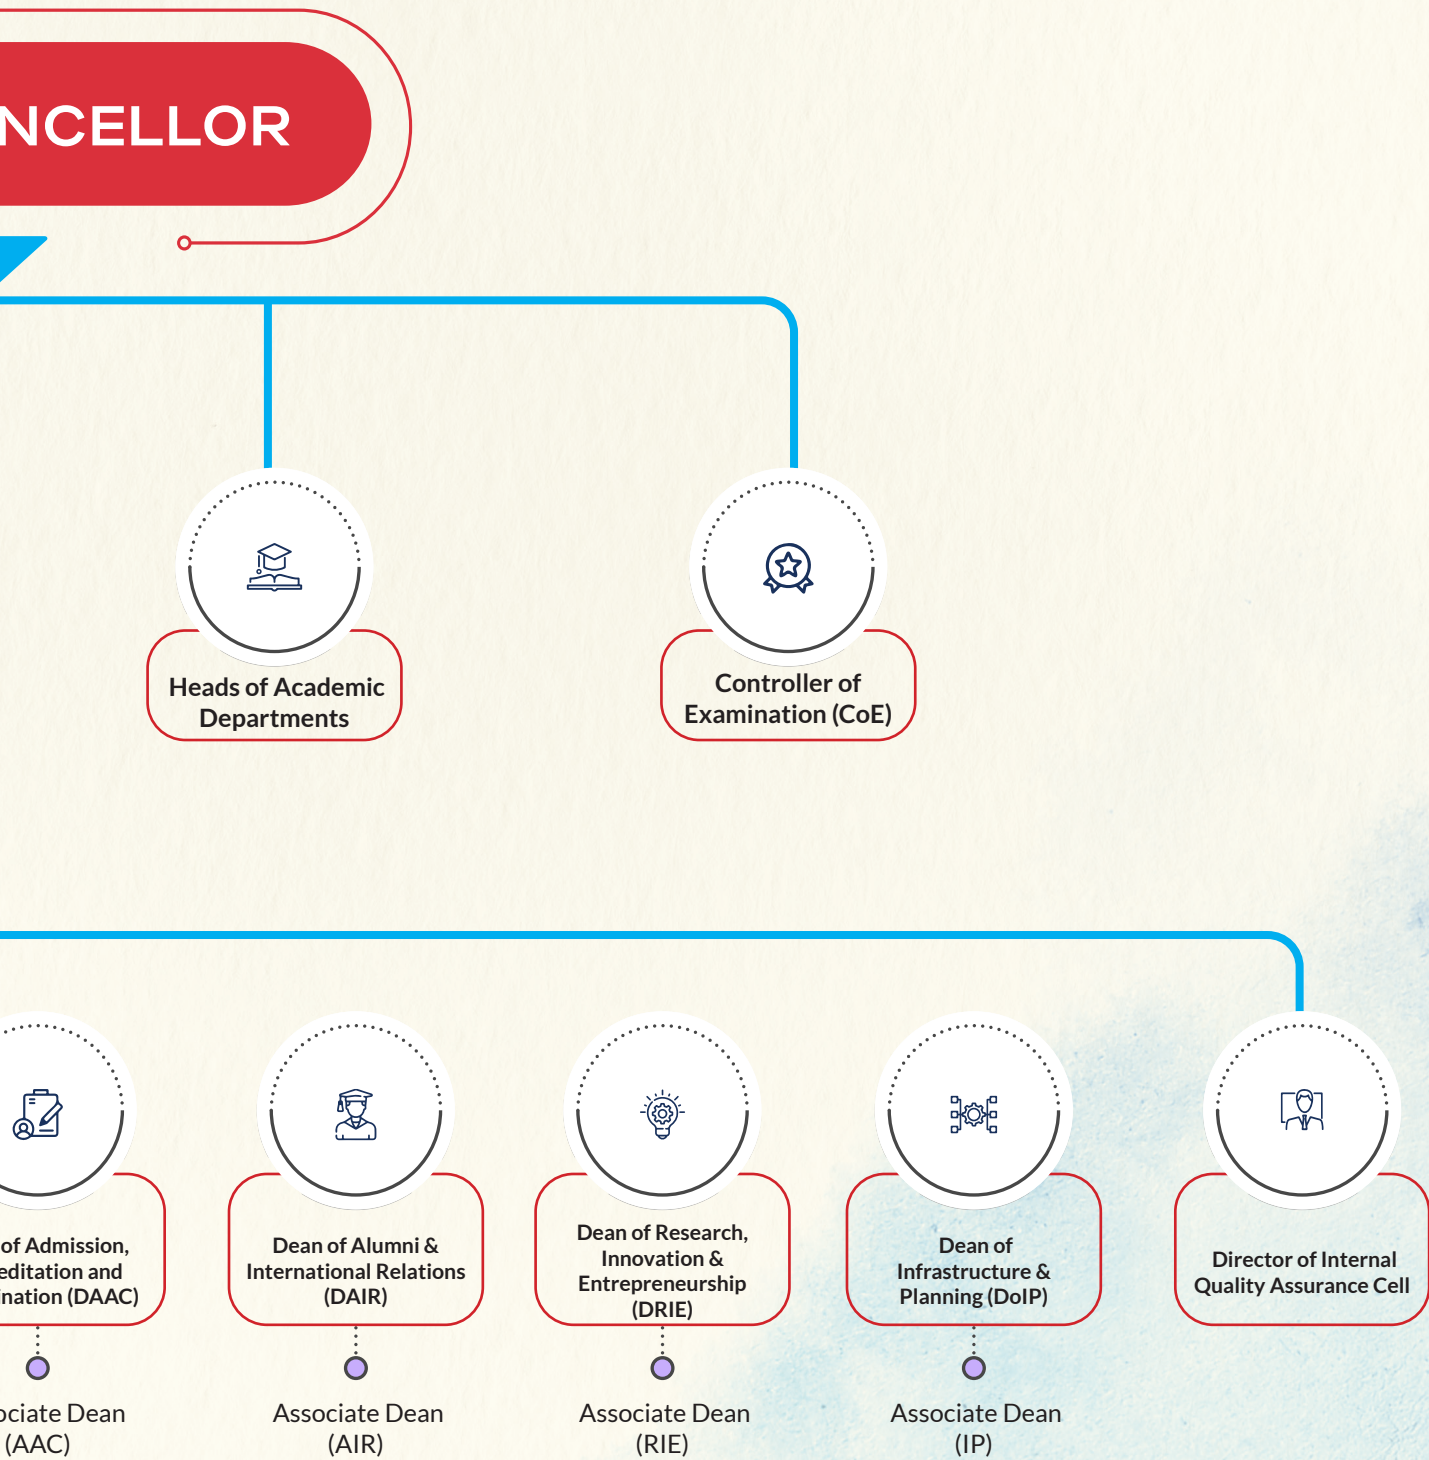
NCELLOR

Heads of Academic Departments

Controller of Examination (CoE)

of Admission, editation and nation (DAAC)

ciate Dean (AAC)

Dean of Alumni & International Relations (DAIR)

Associate Dean (AIR)

Dean of Research, Innovation & Entrepreneurship (DRIE)

Associate Dean (RIE)

Dean of Infrastructure & Planning (DoIP)

Associate Dean (IP)

Director of Internal Quality Assurance Cell